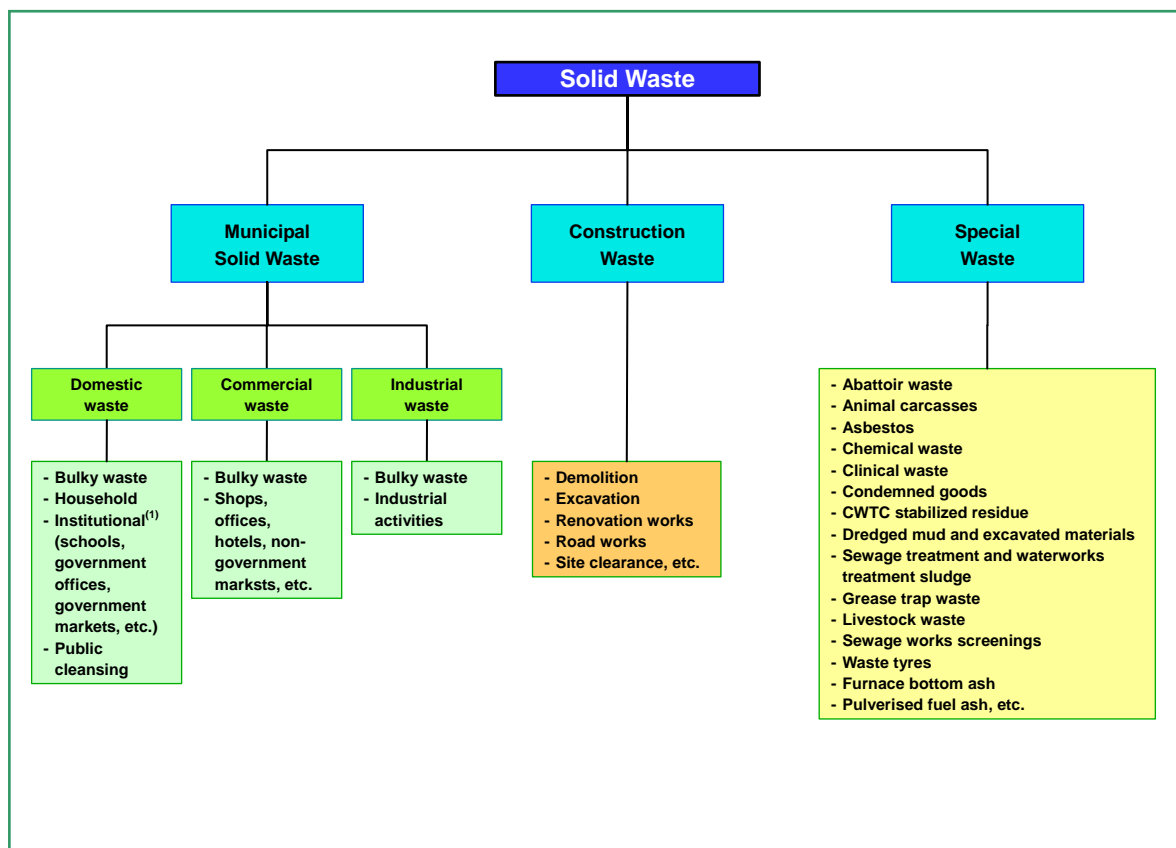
Solid Waste

Municipal Solid Waste

Construction Waste

Special Waste

Domestic waste

Commercial waste

Industrial waste

- Bulky waste
- Household
- Institutional$^{(1)}$ (schools, government offices, government markets, etc.)
- Public cleansing

- Bulky waste
- Shops, offices, hotels, non-government marksts, etc.

- Bulky waste
- Industrial activities

- Demolition
- Excavation
- Renovation works
- Road works
- Site clearance, etc.

- Abattoir waste
- Animal carcasses
- Asbestos
- Chemical waste
- Clinical waste
- Condemned goods
- CWTC stabilized residue
- Dredged mud and excavated materials
- Sewage treatment and waterworks treatment sludge
- Grease trap waste
- Livestock waste
- Sewage works screenings
- Waste tyres
- Furnace bottom ash
- Pulverised fuel ash, etc.